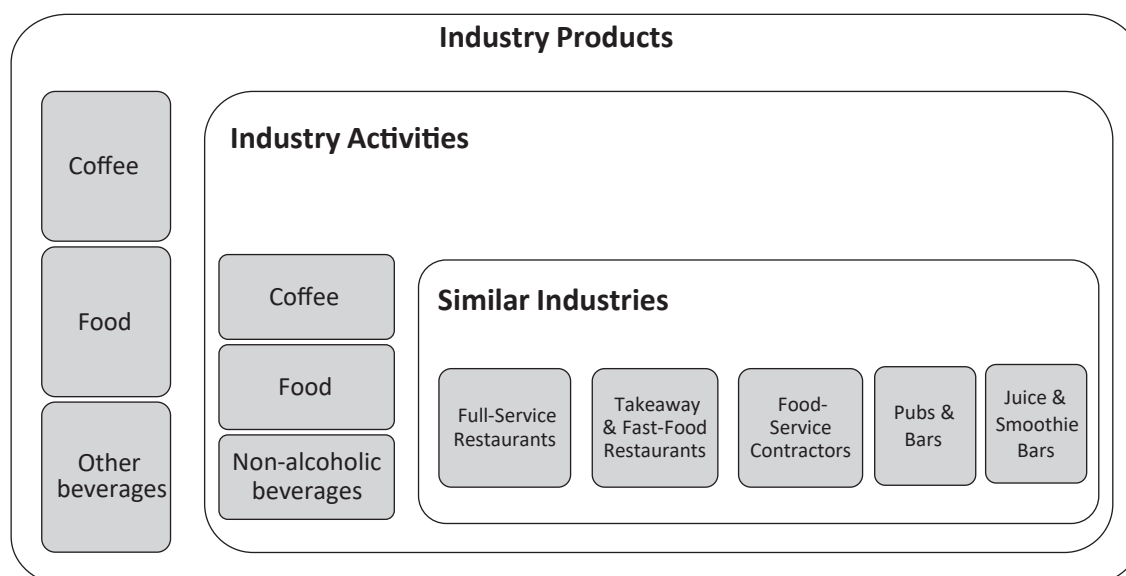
Industry Products

Coffee

Food

Other beverages

Industry Activities

Coffee

Food

Non-alcoholic beverages

Similar Industries

Full-Service Restaurants

Takeaway & Fast-Food Restaurants

Food-Service Contractors

Pubs & Bars

Juice & Smoothie Bars